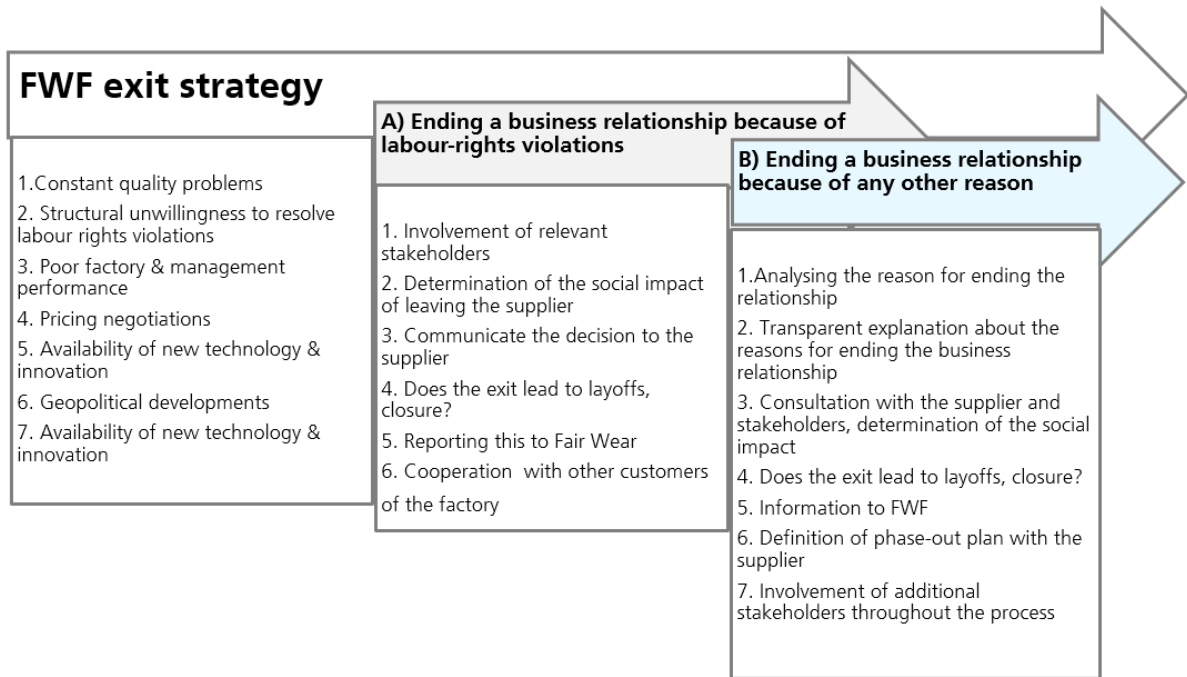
FWF exit strategy

1.Constant quality problems

2. Structural unwillingness to resolve labour rights violations

3. Poor factory & management performance

4. Pricing negotiations

5. Availability of new technology & innovation

6. Geopolitical developments

7. Availability of new technology & innovation

A) Ending a business relationship because of labour-rights violations

1. Involvement of relevant stakeholders

2. Determination of the social impact of leaving the supplier

3. Communicate the decision to the supplier

4. Does the exit lead to layoffs, closure?

5. Reporting this to Fair Wear

6. Cooperation with other customers of the factory

B) Ending a business relationship because of any other reason

1.Analysing the reason for ending the relationship

2. Transparent explanation about the reasons for ending the business relationship

3. Consultation with the supplier and stakeholders, determination of the social impact

4. Does the exit lead to layoffs, closure?

5. Information to FWF

6. Definition of phase-out plan with the supplier

7. Involvement of additional stakeholders throughout the process